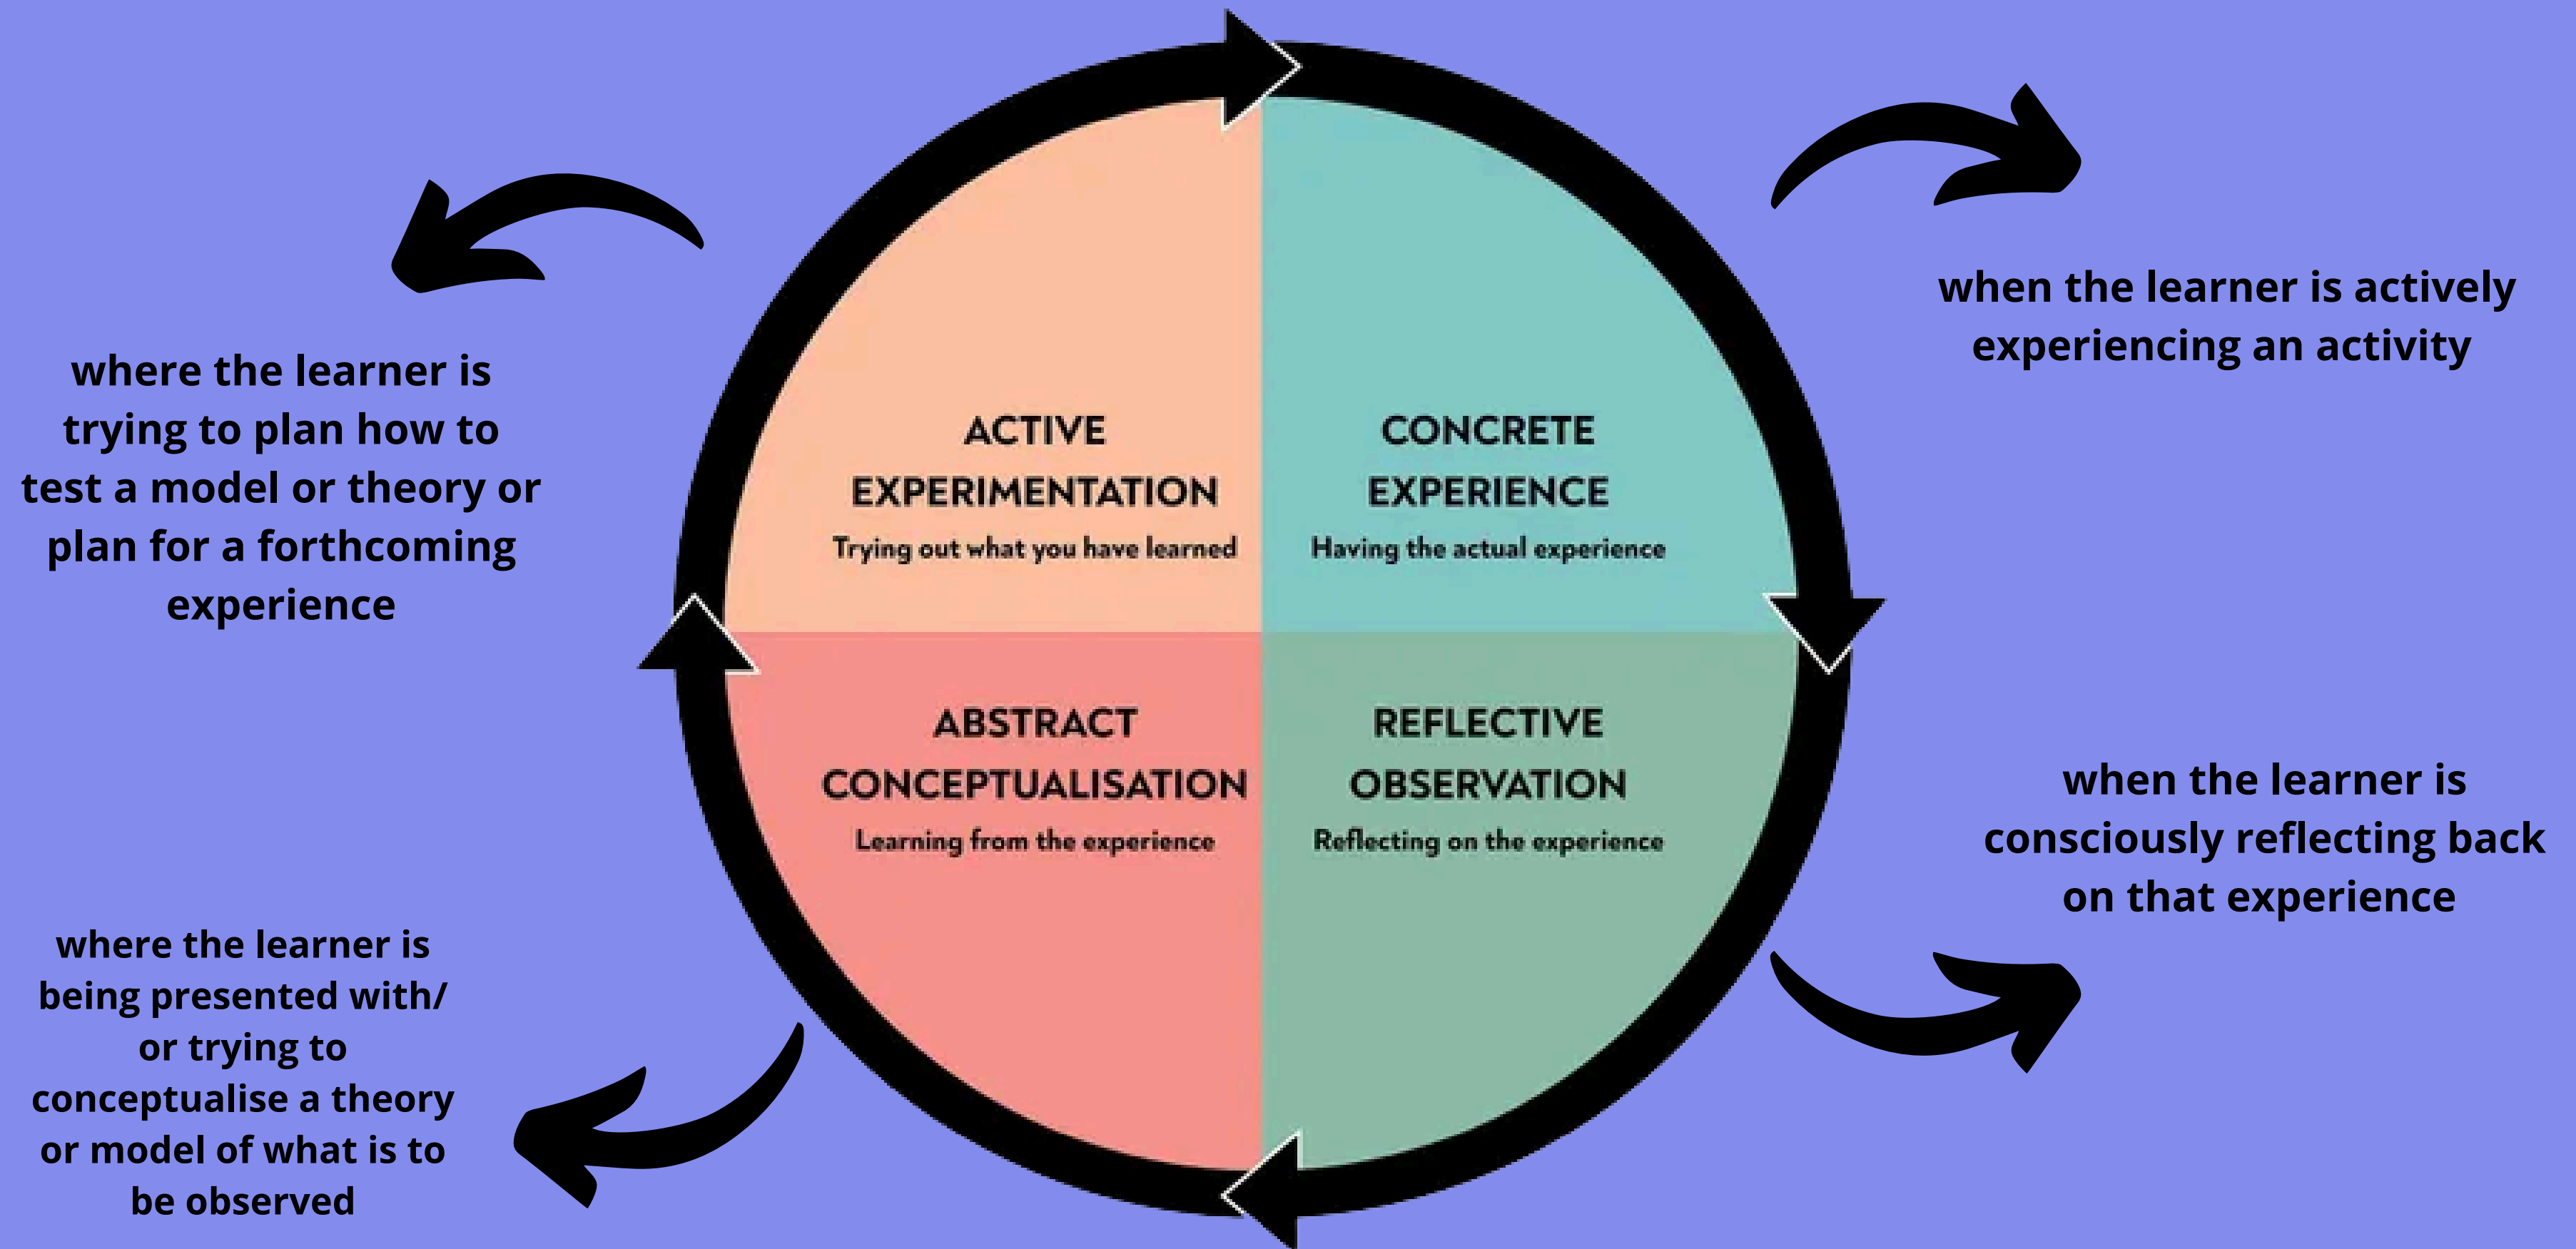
where the learner is trying to plan how to test a model or theory or plan for a forthcoming experience

ACTIVE EXPERIMENTATION
Trying out what you have learned

CONCRETE EXPERIENCE
Having the actual experience

when the learner is actively experiencing an activity

ABSTRACT CONCEPTUALISATION
Learning from the experience

REFLECTIVE OBSERVATION
Reflecting on the experience

when the learner is consciously reflecting back on that experience

where the learner is being presented with/ or trying to conceptualise a theory or model of what is to be observed